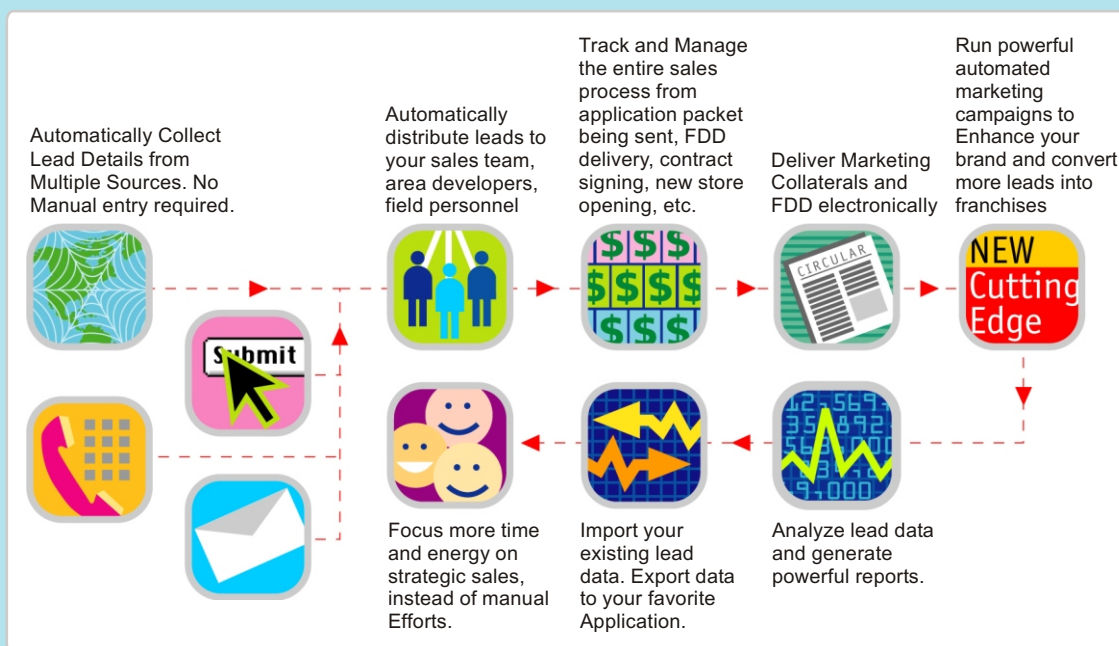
Automatically Collect Lead Details from Multiple Sources. No Manual entry required.

Automatically distribute leads to your sales team, area developers, field personnel

Track and Manage the entire sales process from application packet being sent, FDD delivery, contract signing, new store opening, etc.

Deliver Marketing Collaterals and FDD electronically

Run powerful automated marketing campaigns to Enhance your brand and convert more leads into franchises

Submit

CIRCULAR

NEW Cutting Edge

Analyze lead data and generate powerful reports.

Import your existing lead data. Export data to your favorite Application.

Focus more time and energy on strategic sales, instead of manual Efforts.